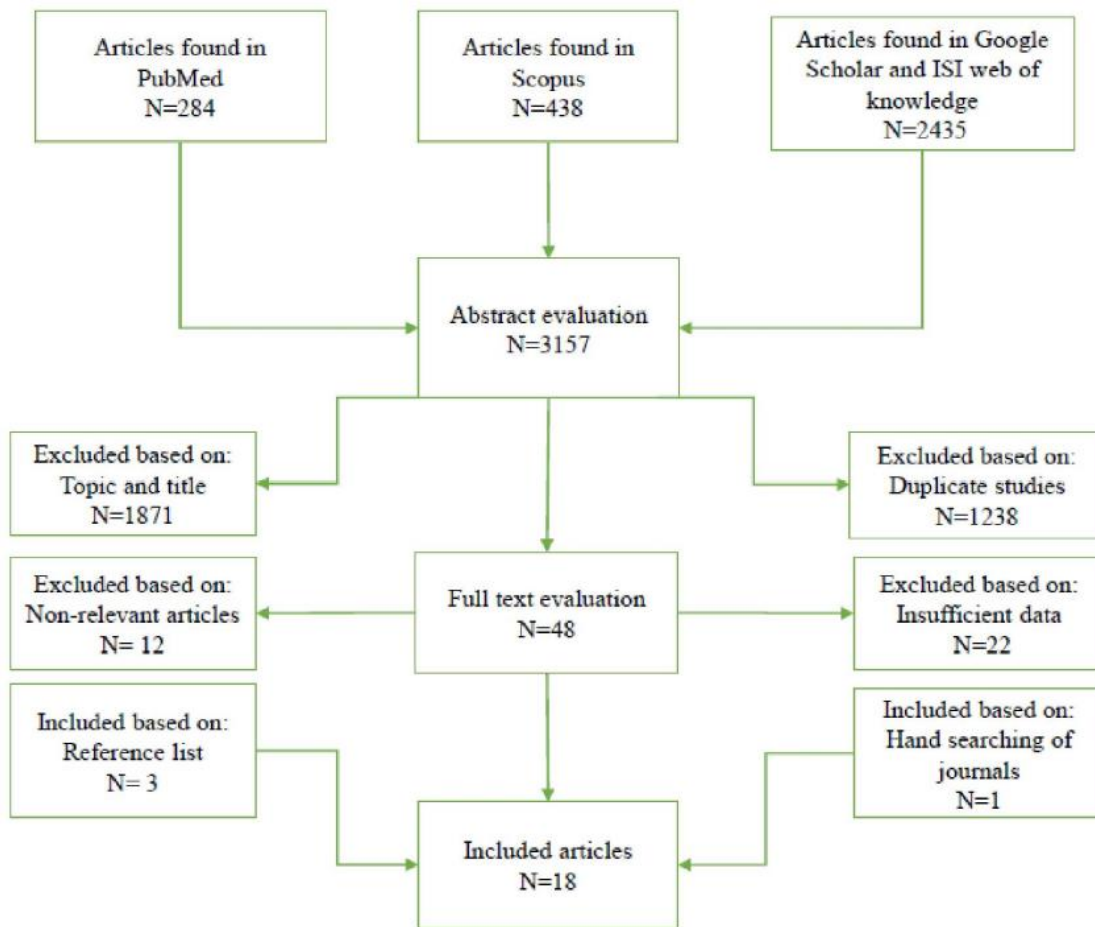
Articles found in PubMed
N=284

Articles found in Scopus
N=438

Articles found in Google Scholar and ISI web of knowledge
N=2435

Abstract evaluation
N=3157

Excluded based on:
Topic and title
N=1871

Excluded based on:
Duplicate studies
N=1238

Excluded based on:
Non-relevant articles
N= 12

Full text evaluation
N=48

Excluded based on:
Insufficient data
N=22

Included based on:
Reference list
N= 3

Included based on:
Hand searching of journals
N=1

Included articles
N=18